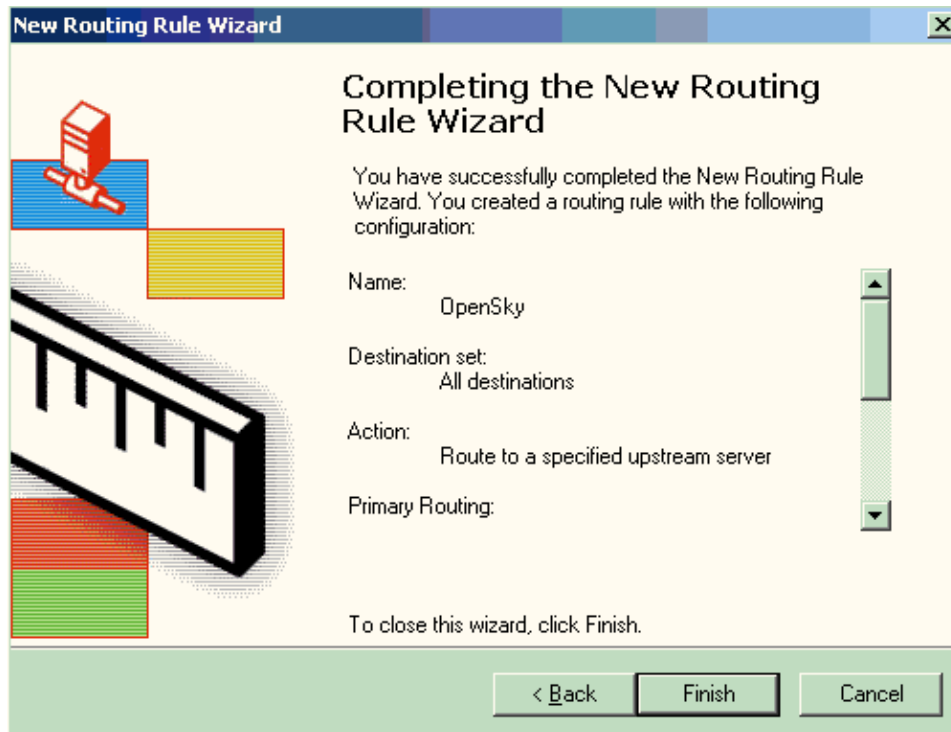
New Routing Rule Wizard

Completing the New Routing Rule Wizard

You have successfully completed the New Routing Rule Wizard. You created a routing rule with the following configuration:

Name:
OpenSky

Destination set:
All destinations

Action:
Route to a specified upstream server

Primary Routing:

To close this wizard, click Finish.

< Back
Finish
Cancel